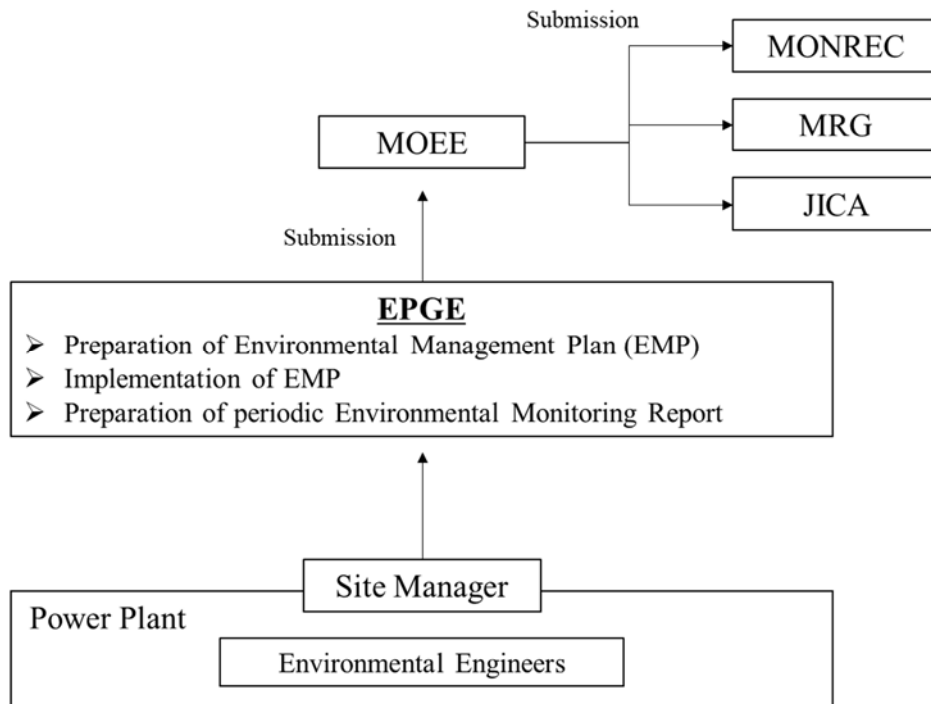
Submission

MONREC

MOEE

MRG

JICA

Submission

EPGE

➢ Preparation of Environmental Management Plan (EMP)
➢ Implementation of EMP
➢ Preparation of periodic Environmental Monitoring Report

Site Manager

Power Plant

Environmental Engineers